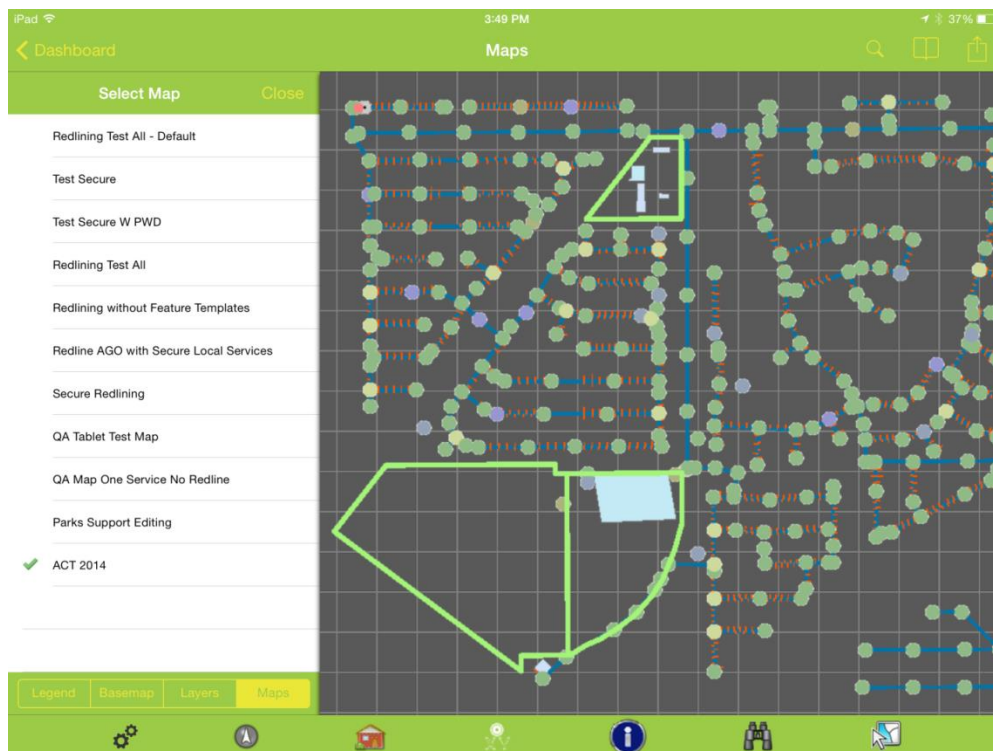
iPad
3:49 PM
37%
Dashboard
Maps

Select Map
Close

Redlining Test All - Default

Test Secure

Test Secure W PWD

Redlining Test All

Redlining without Feature Templates

Redline AGO with Secure Local Services

Secure Redlining

QA Tablet Test Map

QA Map One Service No Redline

Parks Support Editing

ACT 2014

Legend
Basemap
Layers
Maps